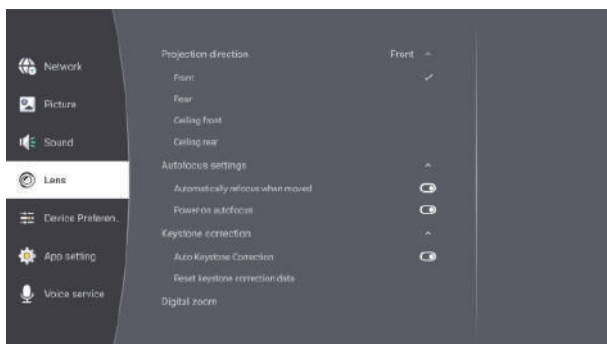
Network

Picture

Sound

Lens

Device Preferen.

App setting

Voice service

Projection direction Front ^

Front ✓

Rear

Ceiling front

Ceiling rear

Autofocus settings ^

Automatically refocus when moved

Power on autofocus

Keystone correction ^

Auto Keystone Correction

Reset keystone correction data

Digital zoom